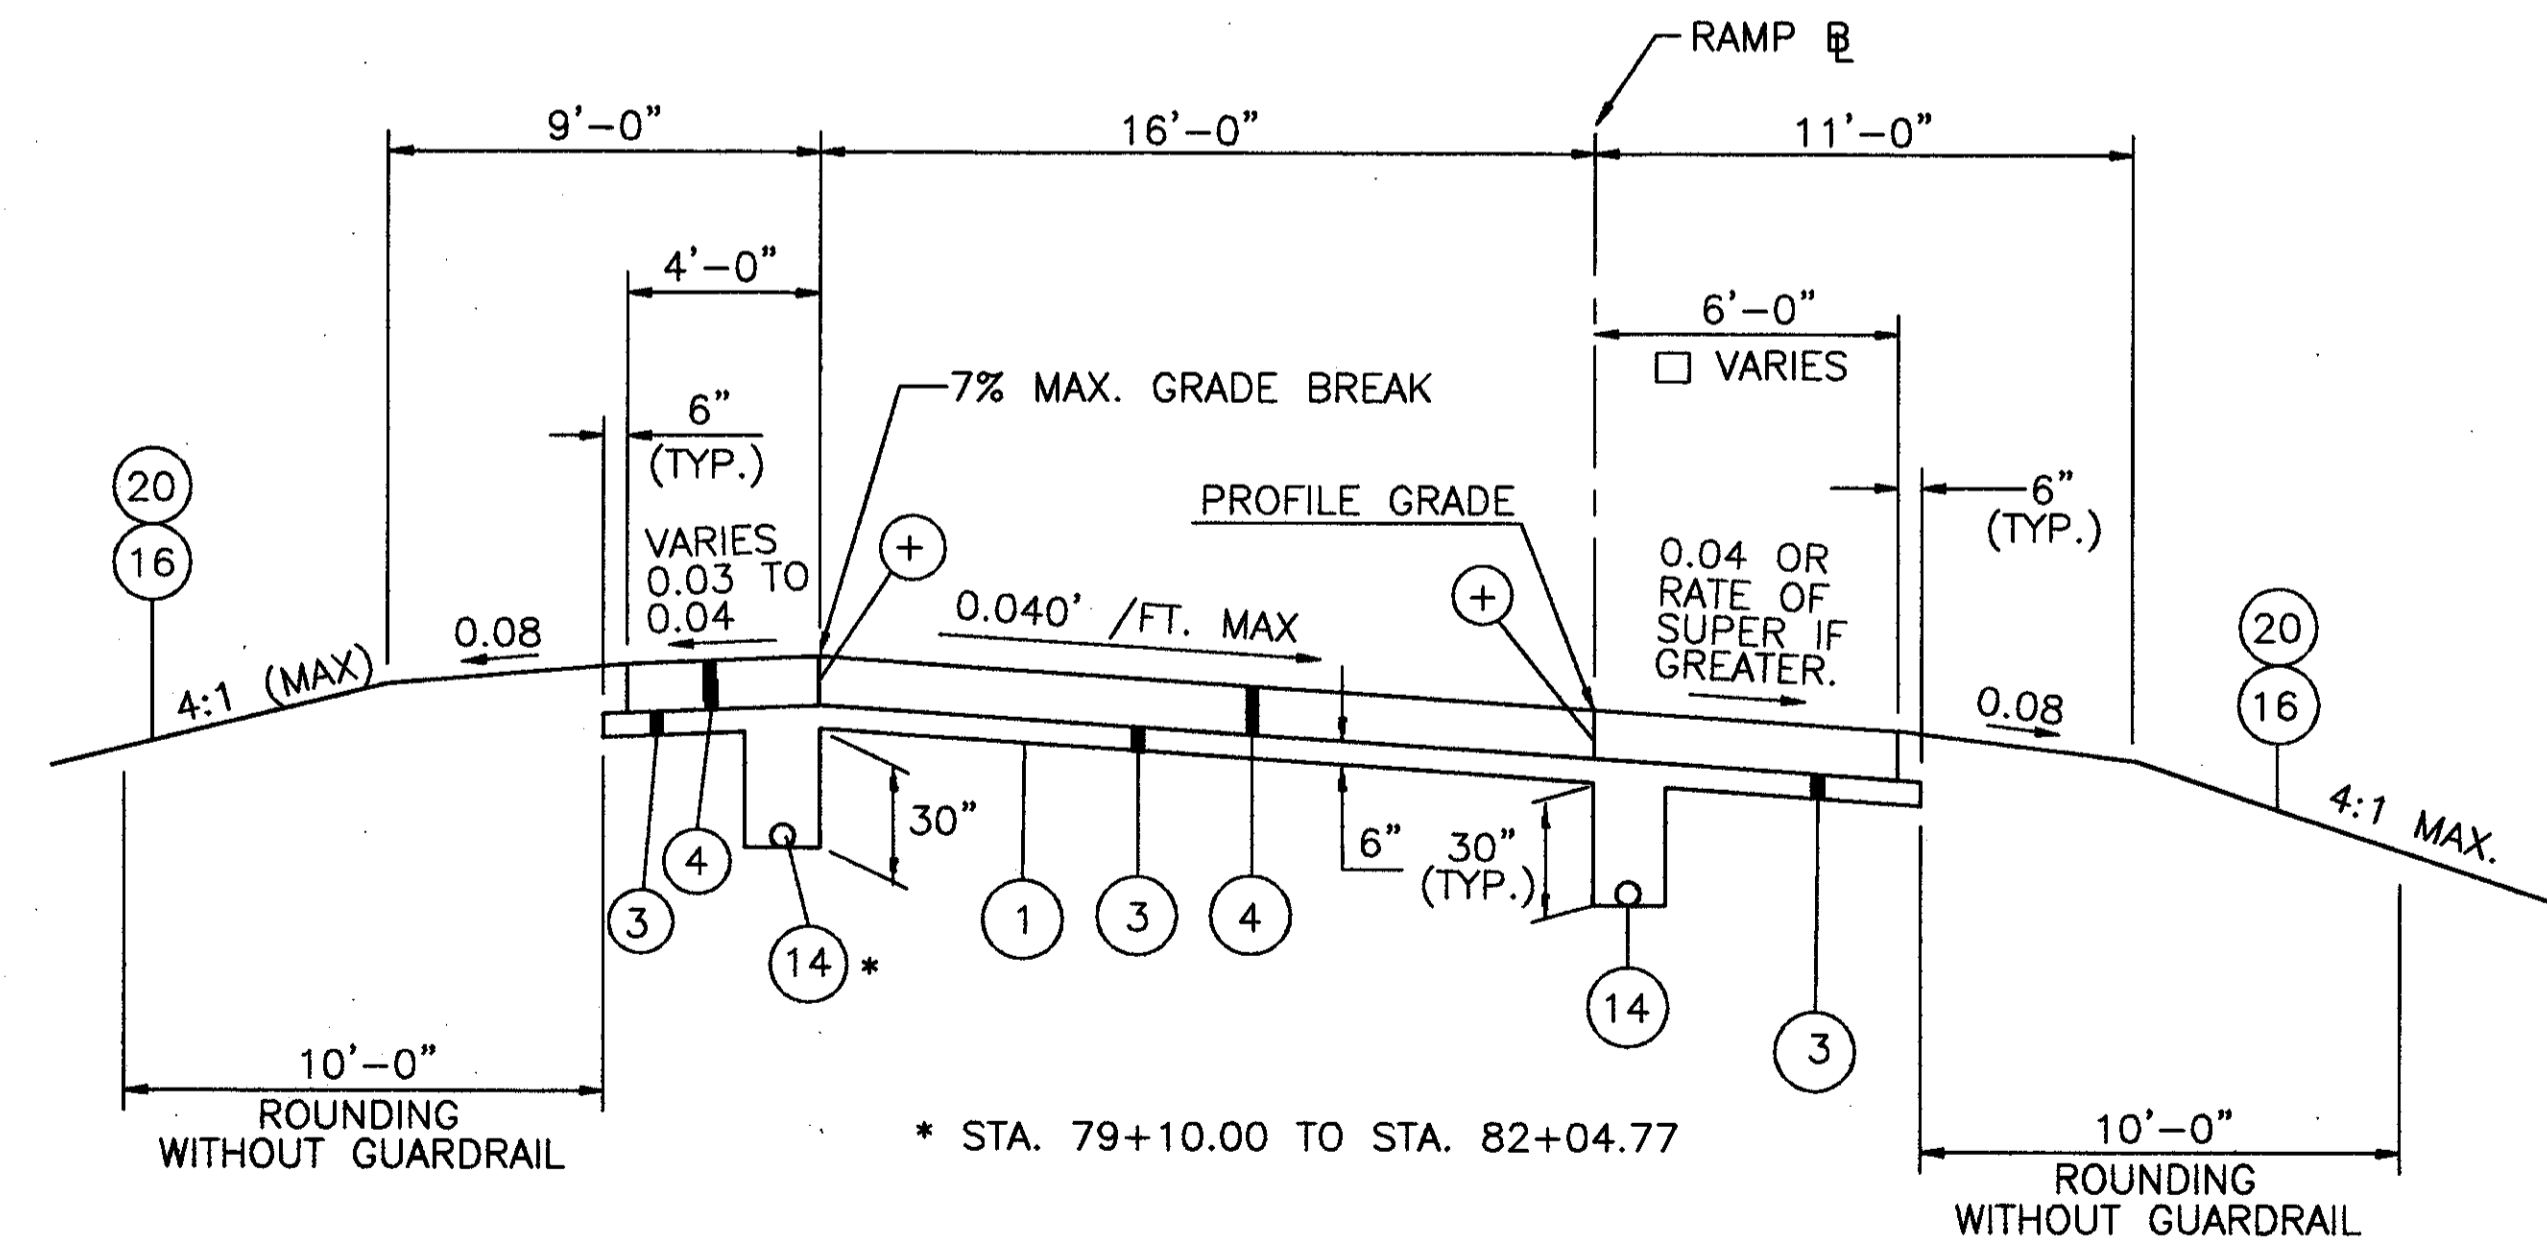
RAMP ℄

9'–0"

16'–0"

11'–0"

4'–0"

6'–0"

□ VARIES

7% MAX. GRADE BREAK

6"
(TYP.)

6"
(TYP.)

PROFILE GRADE

20

16

VARIES
0.03 TO
0.04

+

0.040' /FT. MAX

+

0.04 OR
RATE OF
SUPER IF
GREATER.

20

16

0.08

4:1 (MAX)

0.08

4:1 MAX.

30"

6"

30"
(TYP.)

3

4

14 *

1

3

4

14

3

10'–0"
ROUNDING
WITHOUT GUARDRAIL

* STA. 79+10.00 TO STA. 82+04.77

10'–0"
ROUNDING
WITHOUT GUARDRAIL